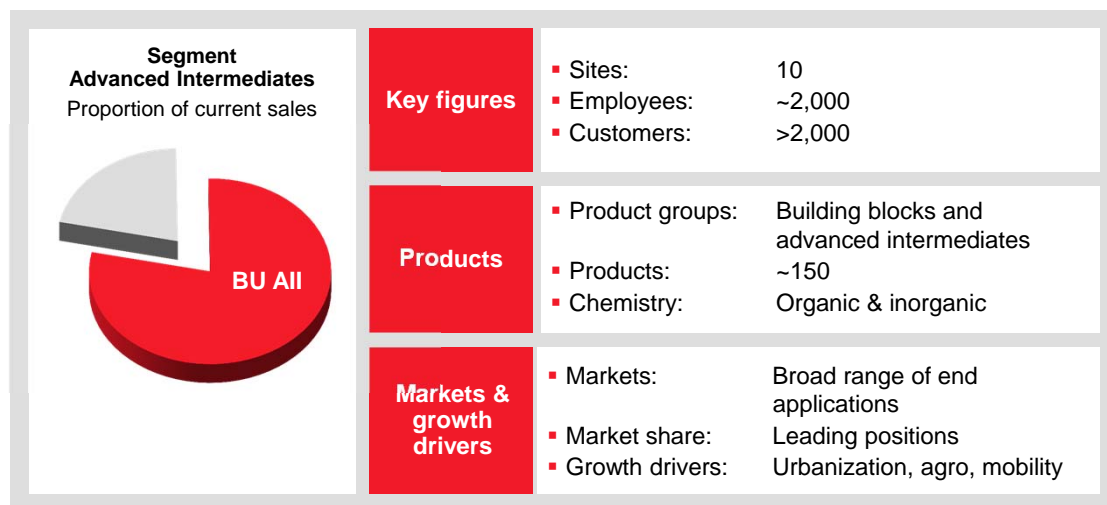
Segment
Advanced Intermediates
Proportion of current sales

BU AII

| Key figures | ▪ Sites: 10<br>▪ Employees: ~2,000<br>▪ Customers: >2,000 |
|---|---|
| Products | ▪ Product groups: Building blocks and advanced intermediates<br>▪ Products: ~150<br>▪ Chemistry: Organic & inorganic |
| Markets & growth drivers | ▪ Markets: Broad range of end applications<br>▪ Market share: Leading positions<br>▪ Growth drivers: Urbanization, agro, mobility |